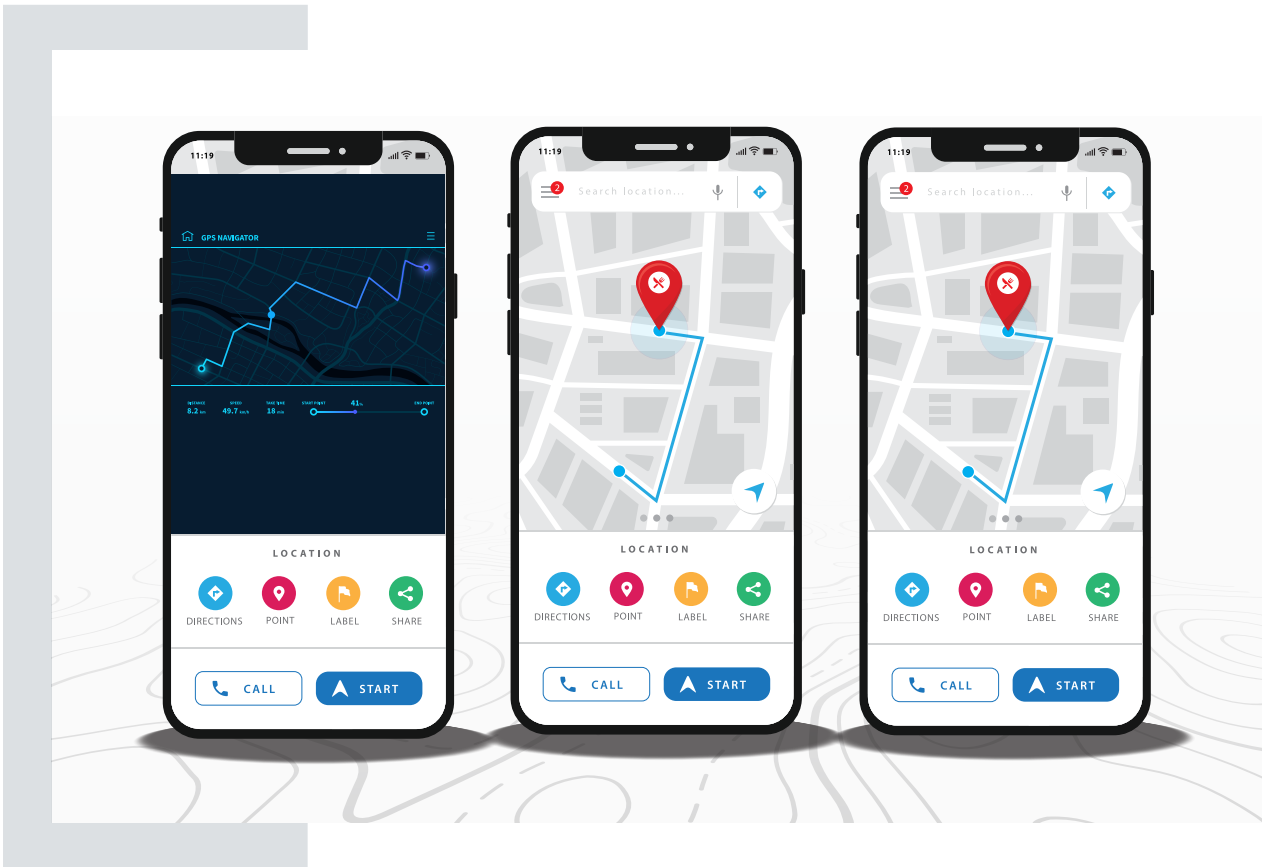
11:19

GPS NAVIGATOR

DISTANCE 8.2 km SPEED 49.7 km/h TAKE TIME 18 min START POINT 41% END POINT

LOCATION

DIRECTIONS POINT LABEL SHARE

CALL START

11:19

2 Search location...

LOCATION

DIRECTIONS POINT LABEL SHARE

CALL START

11:19

2 Search location...

LOCATION

DIRECTIONS POINT LABEL SHARE

CALL START